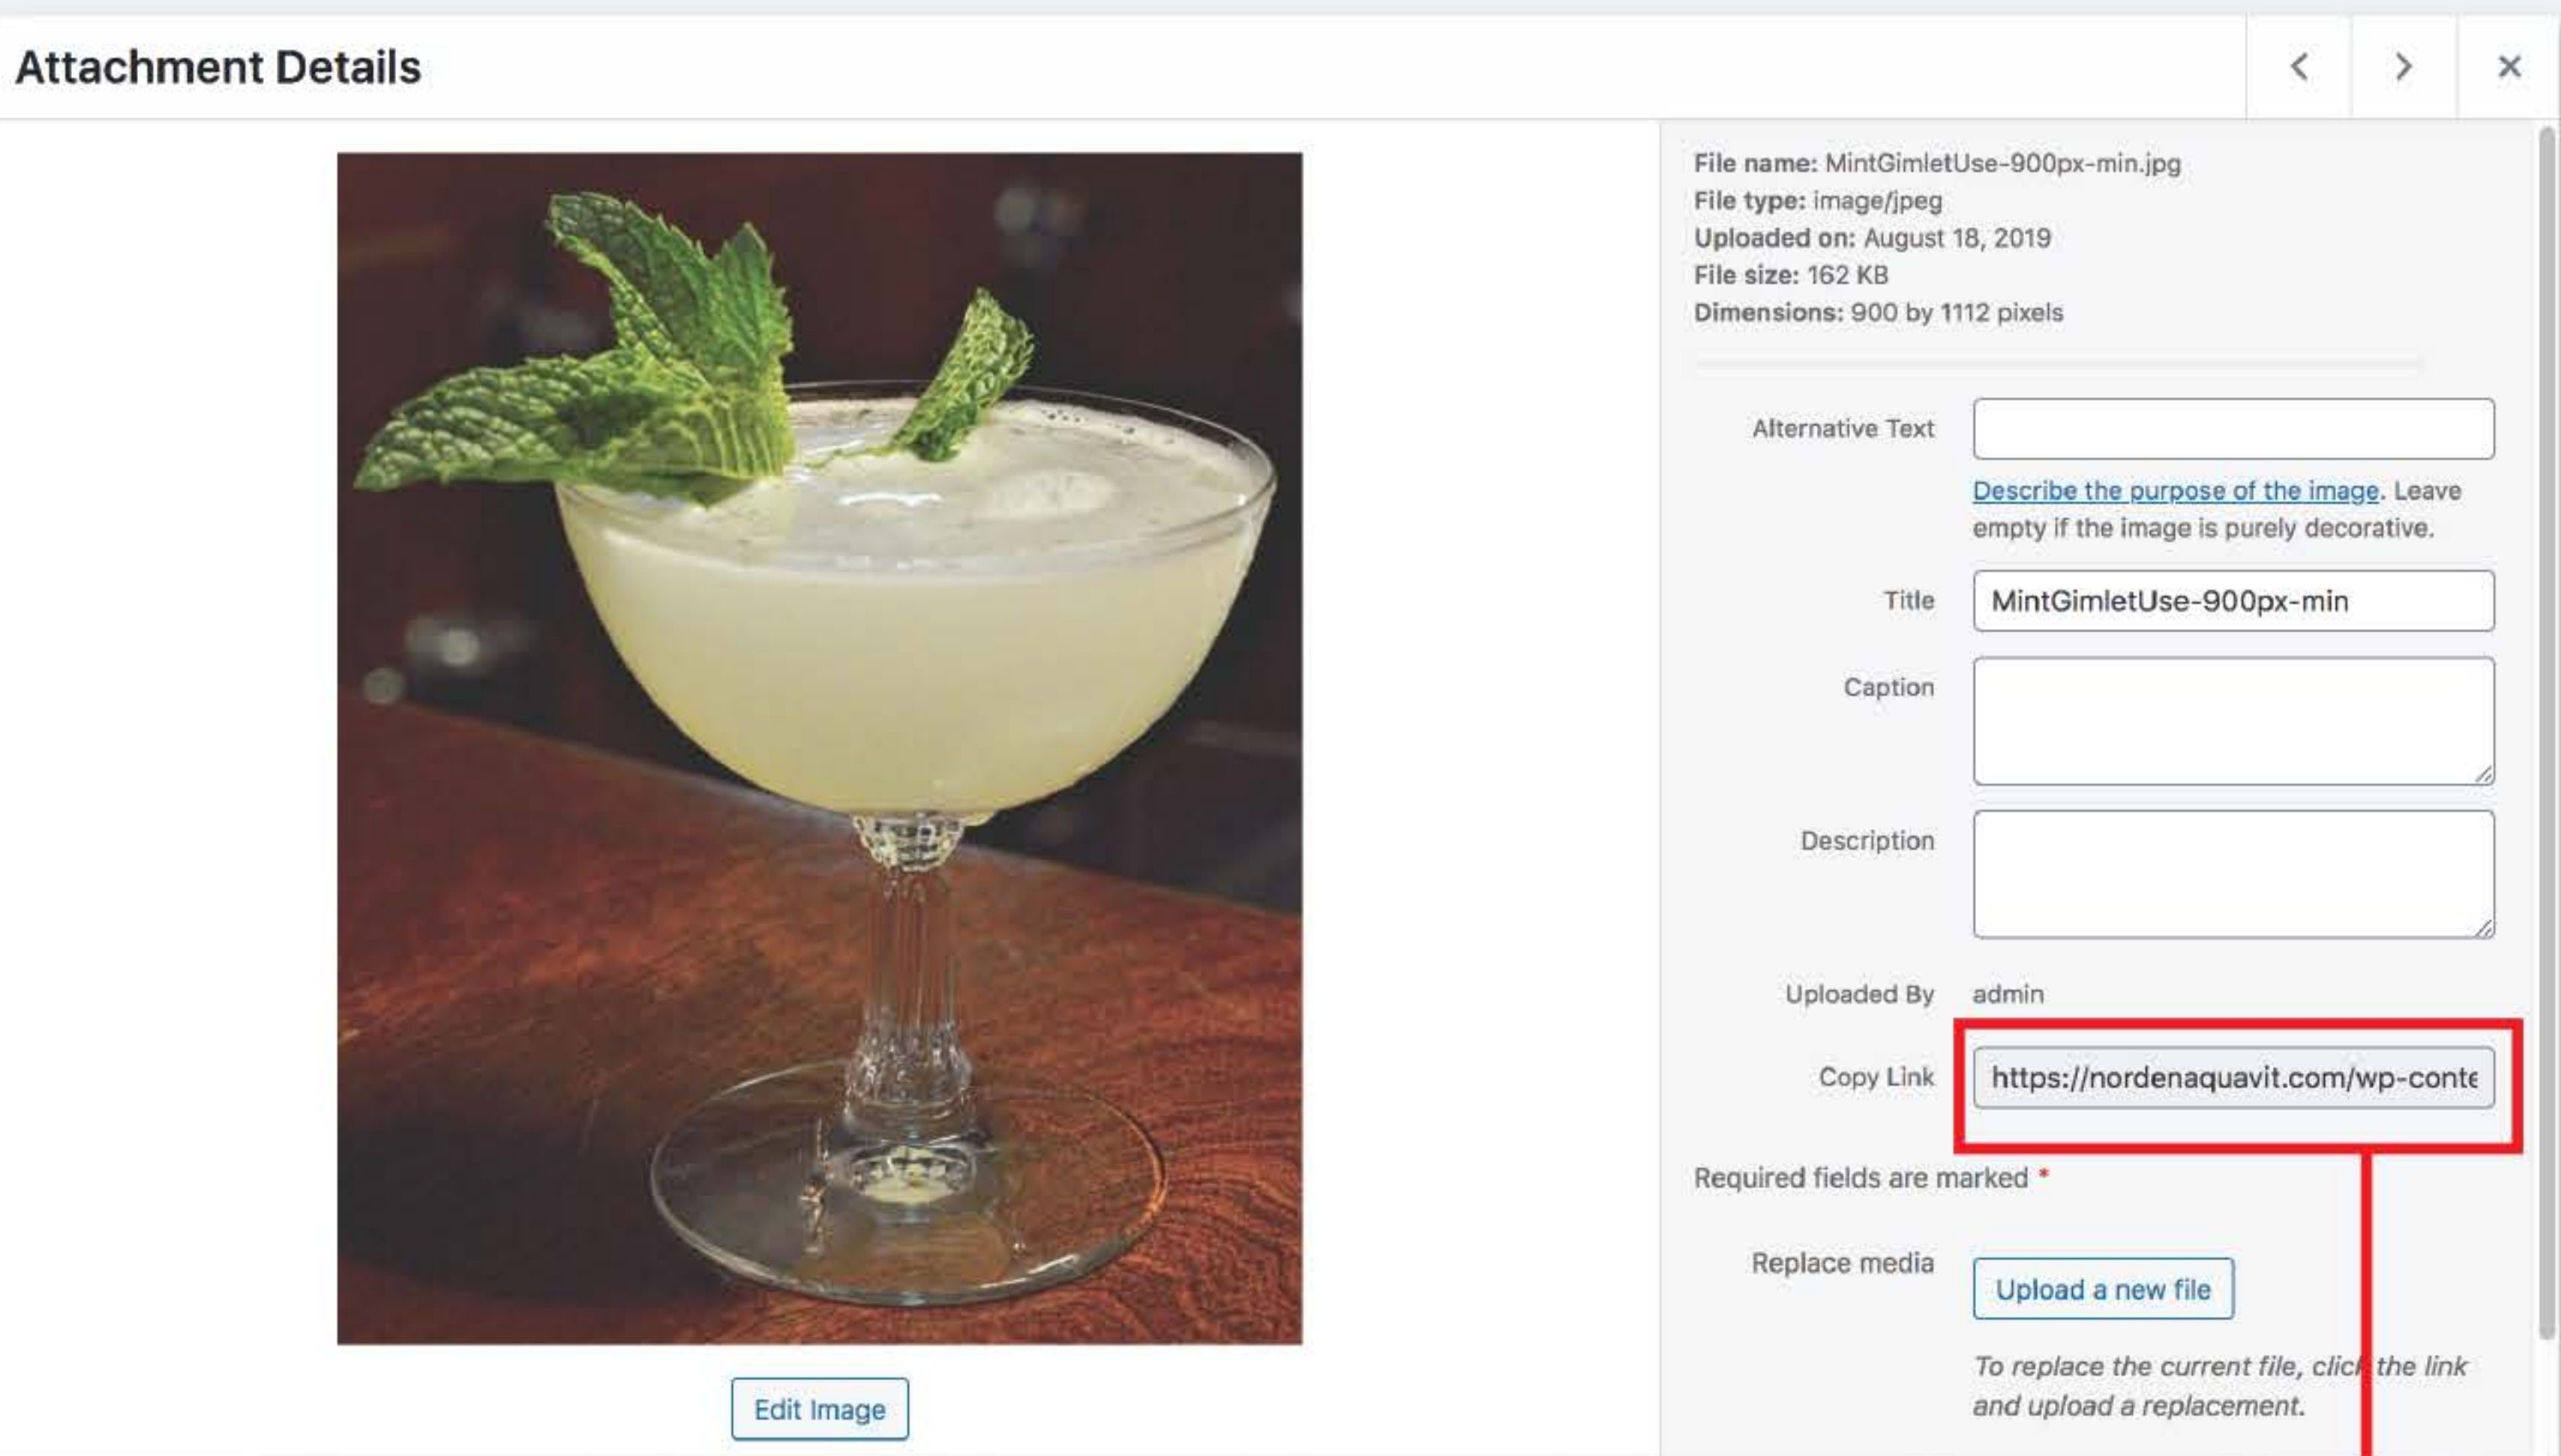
Attachment Details

<

>

×

Edit Image

File name: MintGimletUse-900px-min.jpg
File type: image/jpeg
Uploaded on: August 18, 2019
File size: 162 KB
Dimensions: 900 by 1112 pixels

Alternative Text

Describe the purpose of the image. Leave empty if the image is purely decorative.

Title MintGimletUse-900px-min

Caption

Description

Uploaded By admin

Copy Link https://nordenaquavit.com/wp-conte

Required fields are marked *

Replace media

Upload a new file

To replace the current file, click the link and upload a replacement.